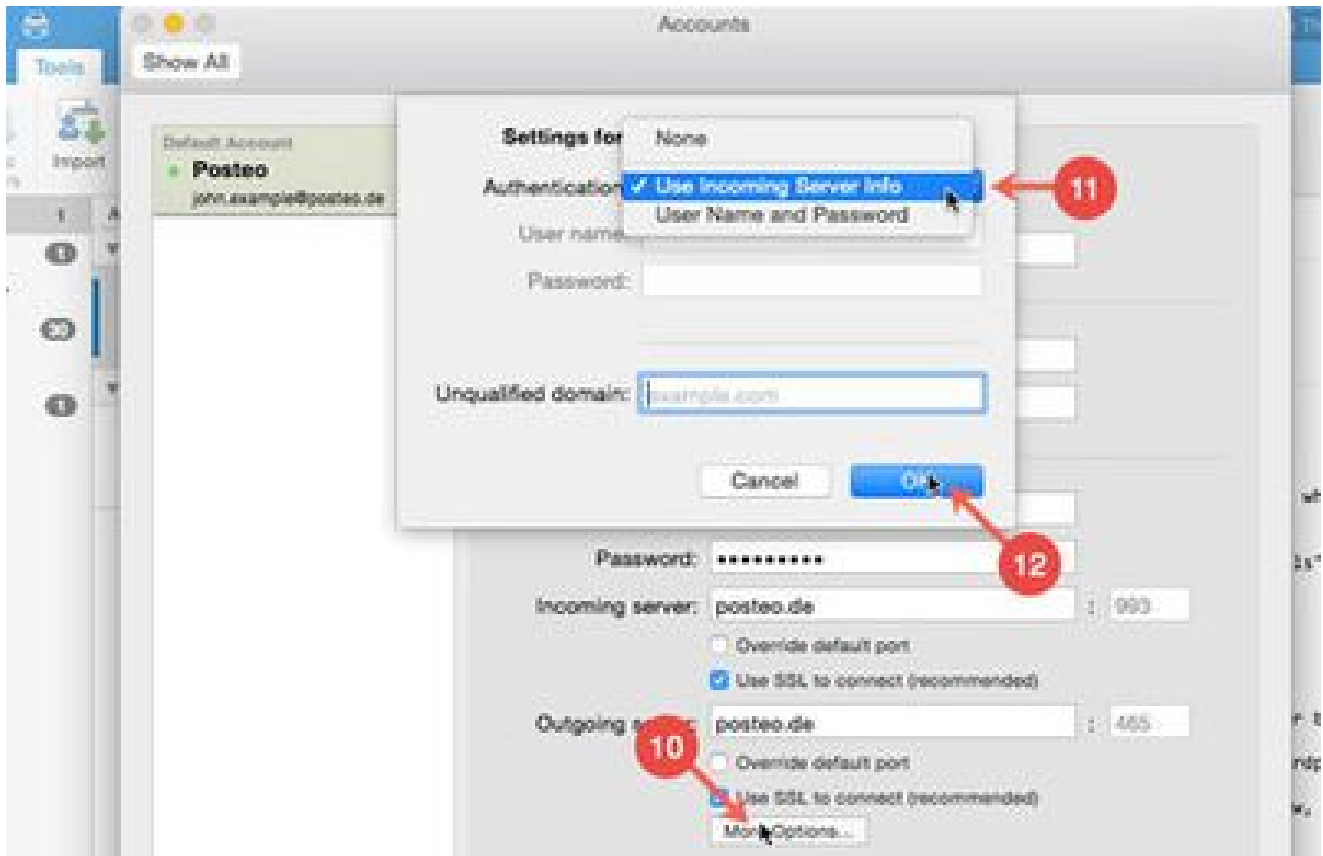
Accounts

Tools

Show All

Import

Default Account
Posteo
john.example@posteo.de

Settings for

None

Authentication

✓ Use Incoming Server Info

User Name and Password

11

User name

Password:

Unqualified domain: example.com

Cancel

OK

12

Password: ••••••••••

Incoming server: posteo.de : 993

Override default port

Use SSL to connect (recommended)

Outgoing server: posteo.de : 465

10

Override default port

Use SSL to connect (recommended)

More Options...